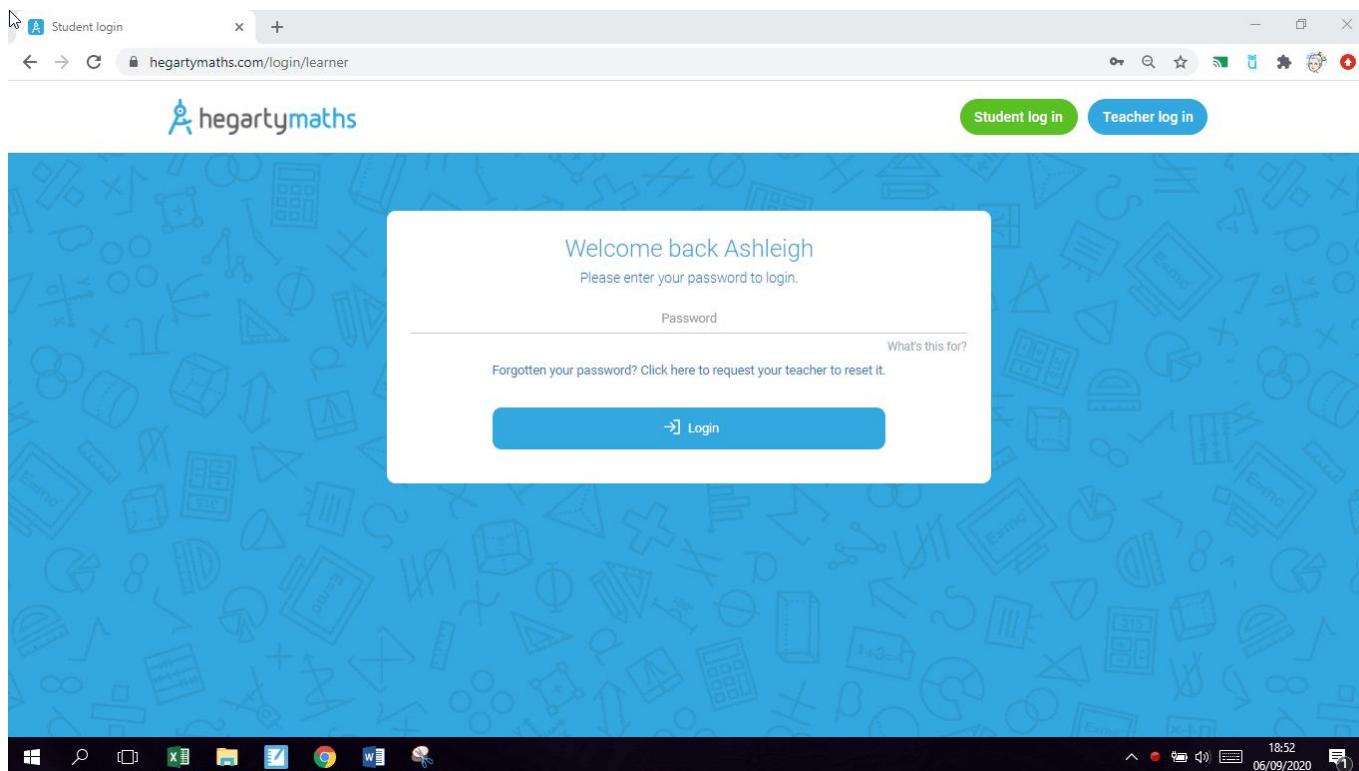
Student login

hegartymaths.com/login/learner

hegartymaths

Student log in

Teacher log in

Welcome back Ashleigh

Please enter your password to login.

Password

What's this for?

Forgotten your password? Click here to request your teacher to reset it.

Login

18:52
06/09/2020